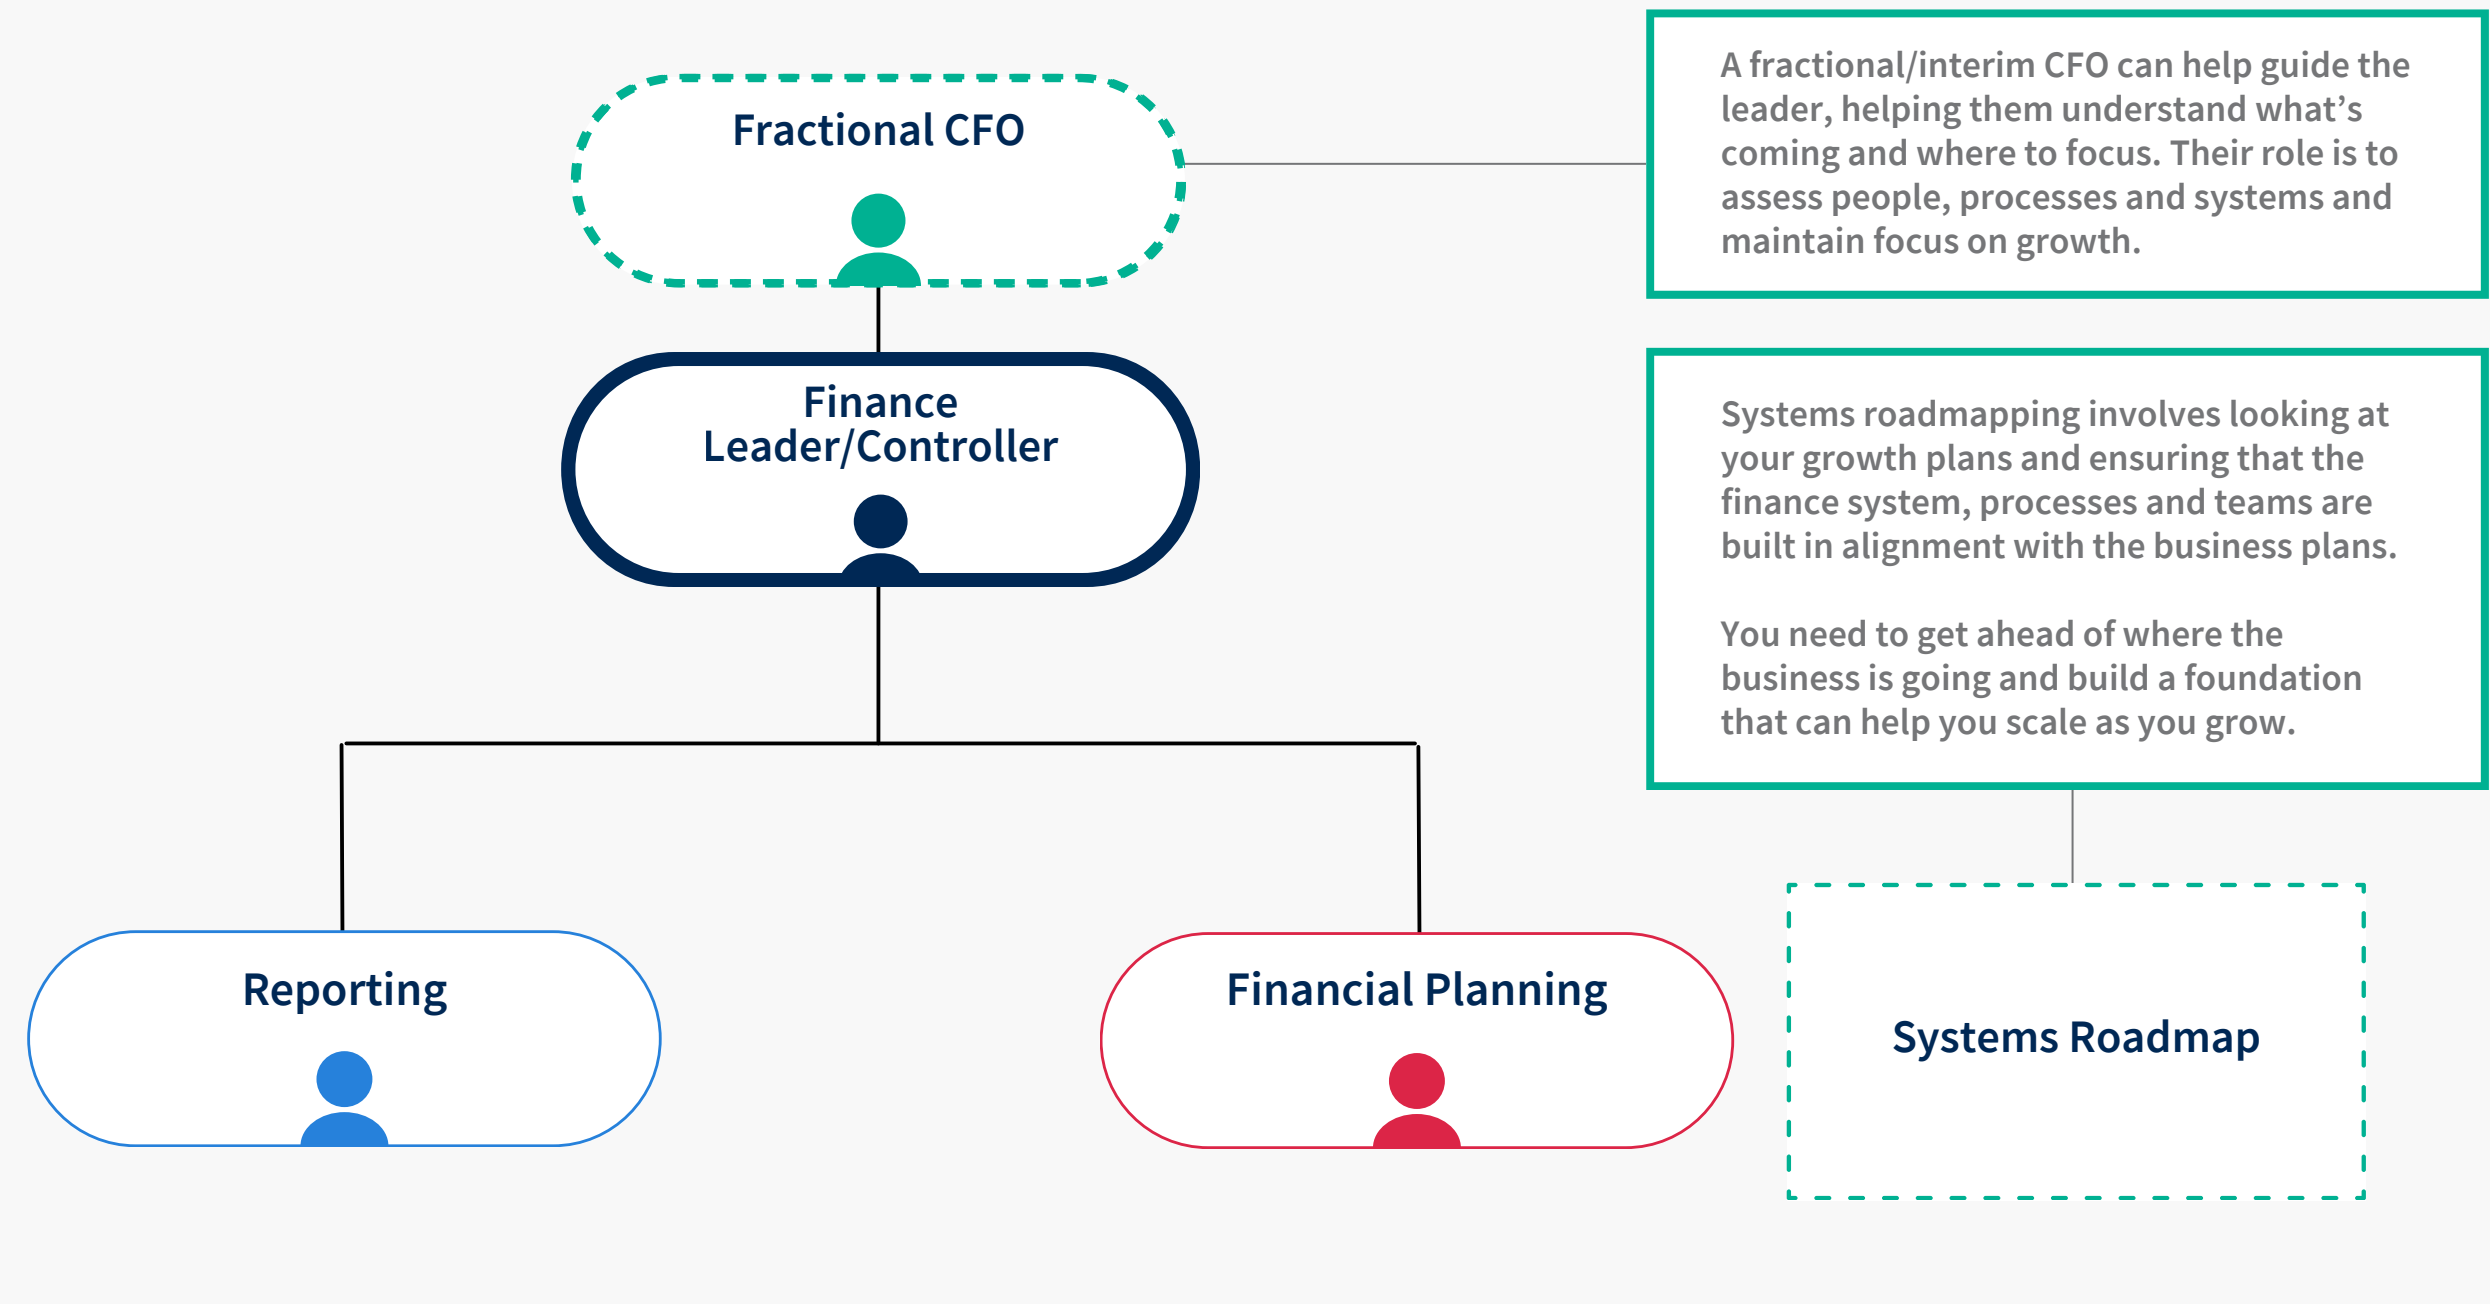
Fractional CFO

A fractional/interim CFO can help guide the leader, helping them understand what's coming and where to focus. Their role is to assess people, processes and systems and maintain focus on growth.

Finance Leader/Controller

Systems roadmapping involves looking at your growth plans and ensuring that the finance system, processes and teams are built in alignment with the business plans.

You need to get ahead of where the business is going and build a foundation that can help you scale as you grow.

Reporting

Financial Planning

Systems Roadmap